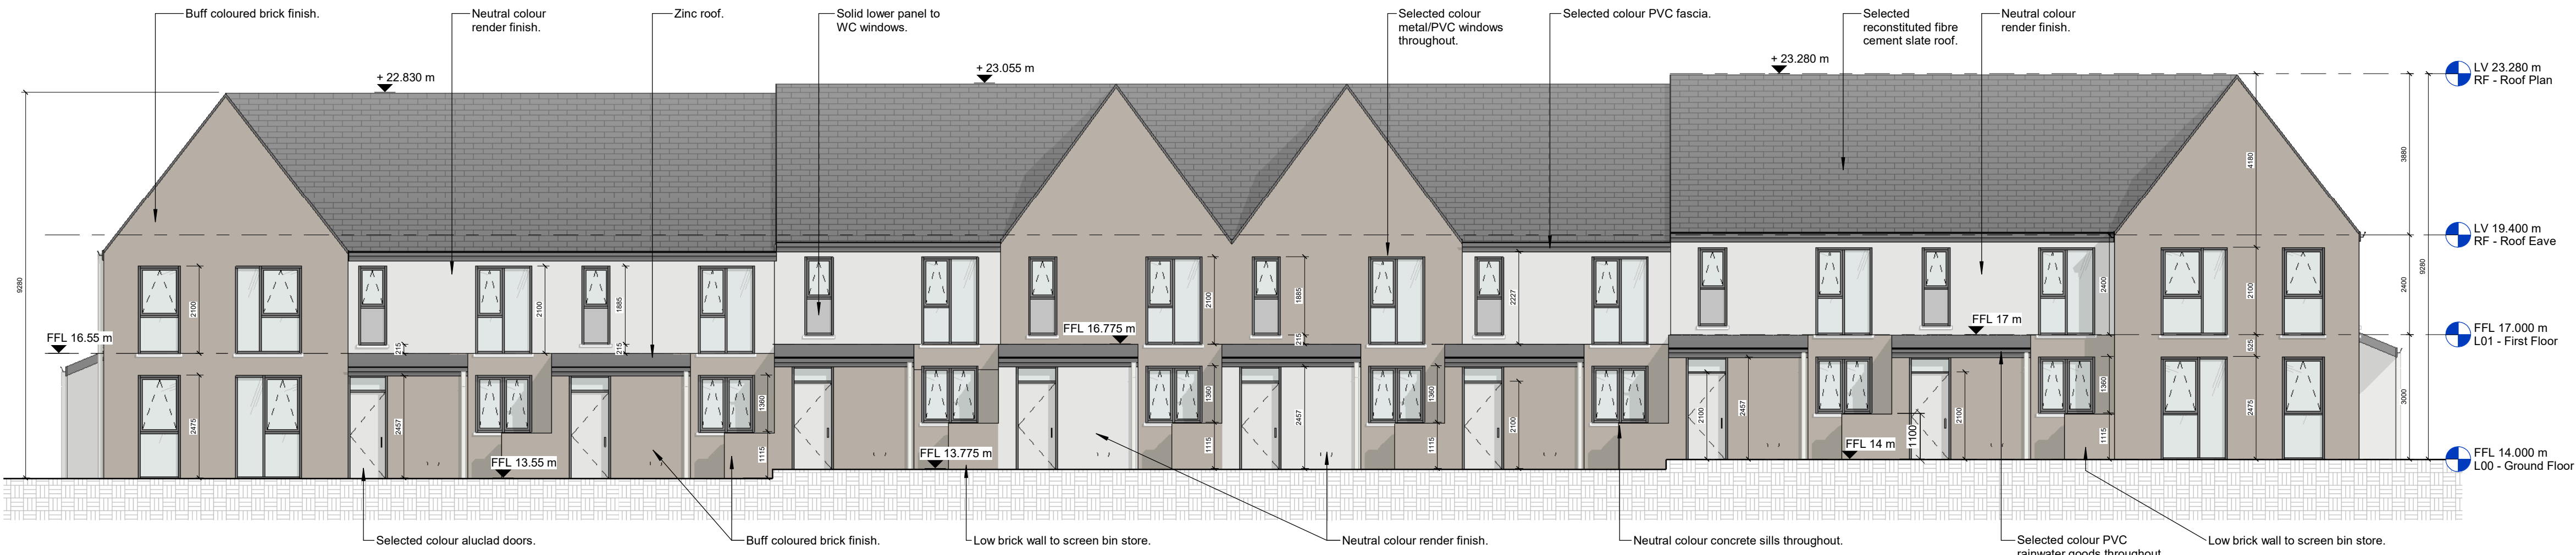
Buff coloured brick finish.

Neutral colour render finish.

Zinc roof.

Solid lower panel to WC windows.

Selected colour metal/PVC windows throughout.

Selected colour PVC fascia.

Selected reconstituted fibre cement slate roof.

Neutral colour render finish.

+ 22.830 m

+ 23.055 m

+ 23.280 m

LV 23.280 m
RF - Roof Plan

LV 19.400 m
RF - Roof Eave

FFL 17.000 m
L01 - First Floor

FFL 14.000 m
L00 - Ground Floor

9280

FFL 16.55 m

2100

2475

2100

215

1885

215

2457

1360

1115

FFL 13.55 m

FFL 16.775 m

FFL 13.775 m

2100

1885

215

2457

1360

1115

2227

2100

FFL 17 m

2100

2457

FFL 14 m

1100

2100

2400

1360

1115

4180

2100

525

2475

3880

9280

2400

3000

Selected colour aluclad doors.

Buff coloured brick finish.

Low brick wall to screen bin store.

Neutral colour render finish.

Neutral colour concrete sills throughout.

Selected colour PVC rainwater goods throughout

Low brick wall to screen bin store.